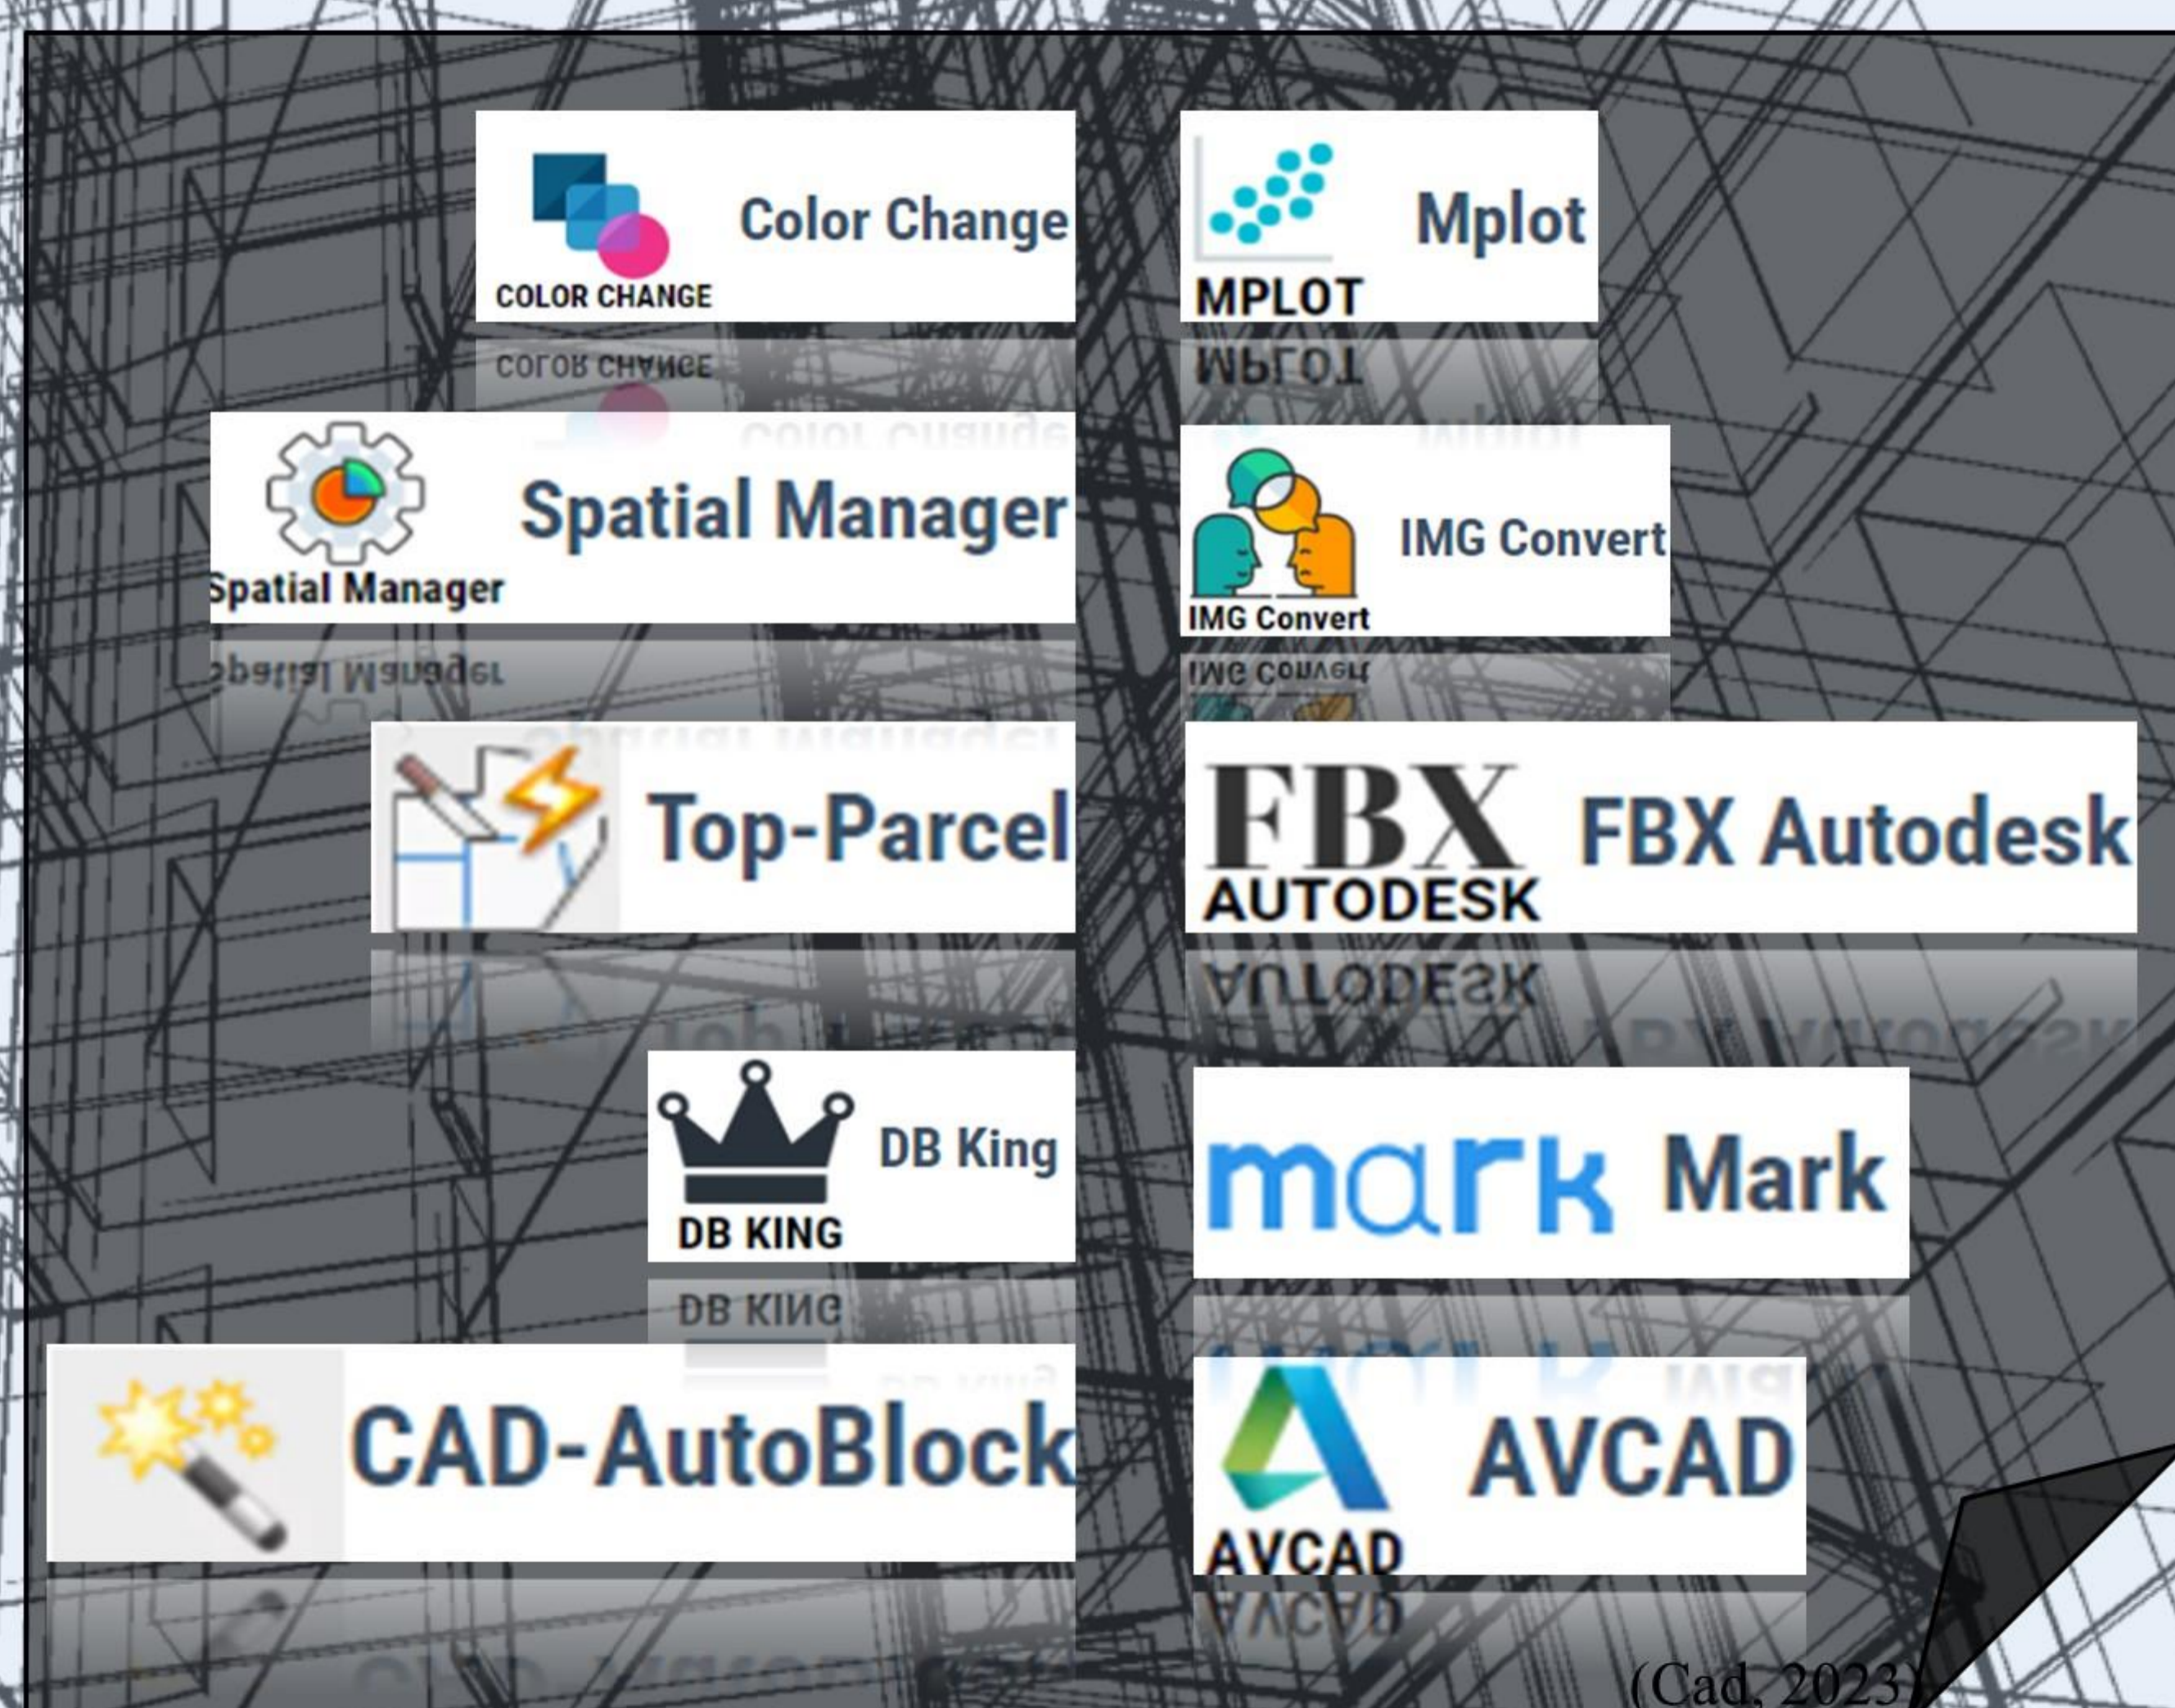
COLOR CHANGE Color Change

MPLOT Mplot

Spatial Manager Spatial Manager

IMG Convert IMG Convert

Top-Parcel

FBX AUTODESK FBX Autodesk

DB KING DB King

mark Mark

CAD-AutoBlock

AVCAD AVCAD

(Cad, 2023)